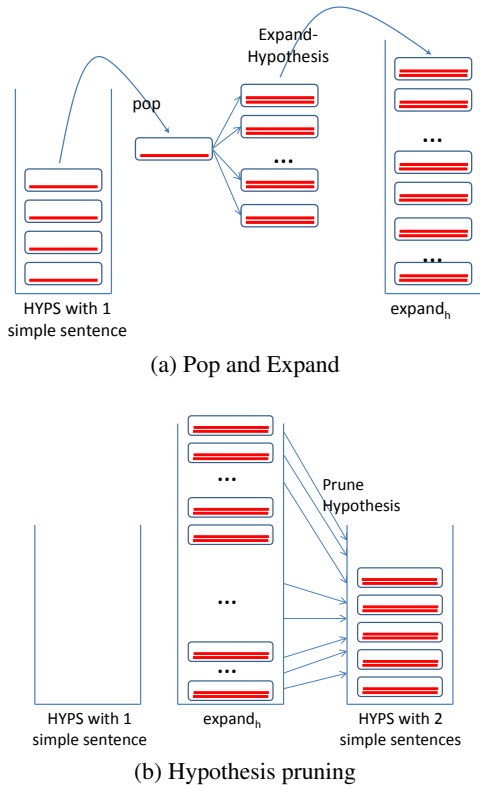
Expand-
Hypothesis

pop

...

...

...

HYPS with 1 simple sentence

$\text{expand}_h$

(a) Pop and Expand

...

Prune
Hypothesis

...

...

HYPS with 1 simple sentence

$\text{expand}_h$

HYPS with 2 simple sentences

(b) Hypothesis pruning